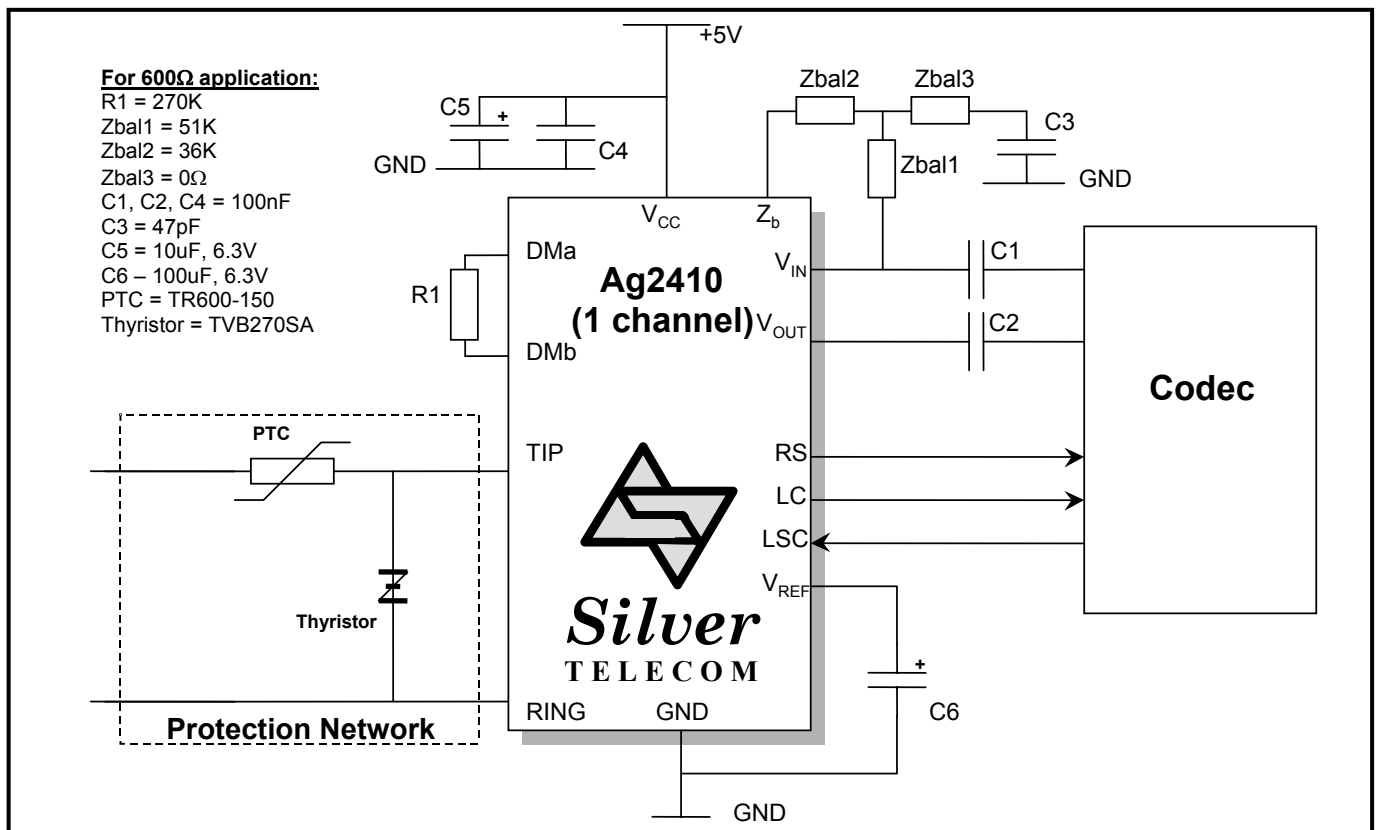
For 600Ω application:
R1 = 270K
Zbal1 = 51K
Zbal2 = 36K
Zbal3 = 0Ω
C1, C2, C4 = 100nF
C3 = 47pF
C5 = 10uF, 6.3V
C6 – 100uF, 6.3V
PTC = TR600-150
Thyristor = TVB270SA

+5V
C5
+
C4
GND
Zbal2
Zbal3
C3
Zbal1
GND
$V_{CC}$
$Z_b$
DMa
R1
DMb
Ag2410
(1 channel)
$V_{IN}$
$V_{OUT}$
C1
C2
Codec
PTC
TIP
RS
LC
LSC
$V_{REF}$
Thyristor
Silver
TELECOM
+
C6
RING
GND
Protection Network
GND